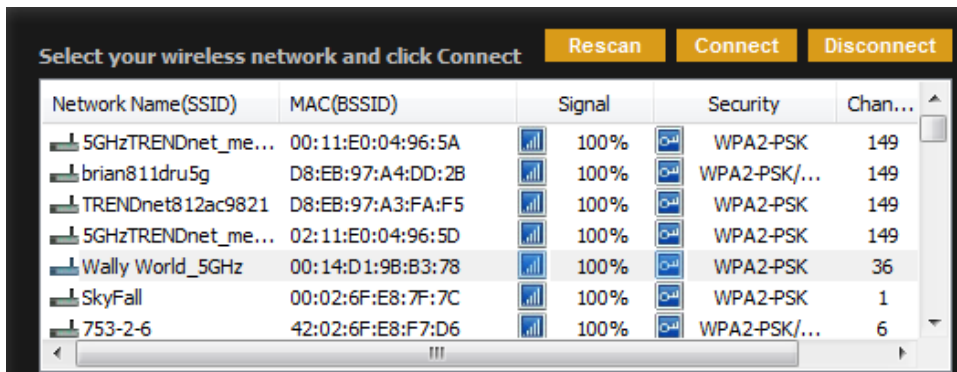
Select your wireless network and click Connect

Rescan Connect Disconnect

| Network Name(SSID) | MAC(BSSID) | Signal | Security | Chan... |
|---|---|---|---|---|
| 5GHzTRENDnet_me... | 00:11:E0:04:96:5A | 100% | WPA2-PSK | 149 |
| brian811dru5g | D8:EB:97:A4:DD:2B | 100% | WPA2-PSK/... | 149 |
| TRENDnet812ac9821 | D8:EB:97:A3:FA:F5 | 100% | WPA2-PSK | 149 |
| 5GHzTRENDnet_me... | 02:11:E0:04:96:5D | 100% | WPA2-PSK | 149 |
| Wally World_5GHz | 00:14:D1:9B:B3:78 | 100% | WPA2-PSK | 36 |
| SkyFall | 00:02:6F:E8:7F:7C | 100% | WPA2-PSK | 1 |
| 753-2-6 | 42:02:6F:E8:F7:D6 | 100% | WPA2-PSK/... | 6 |

III